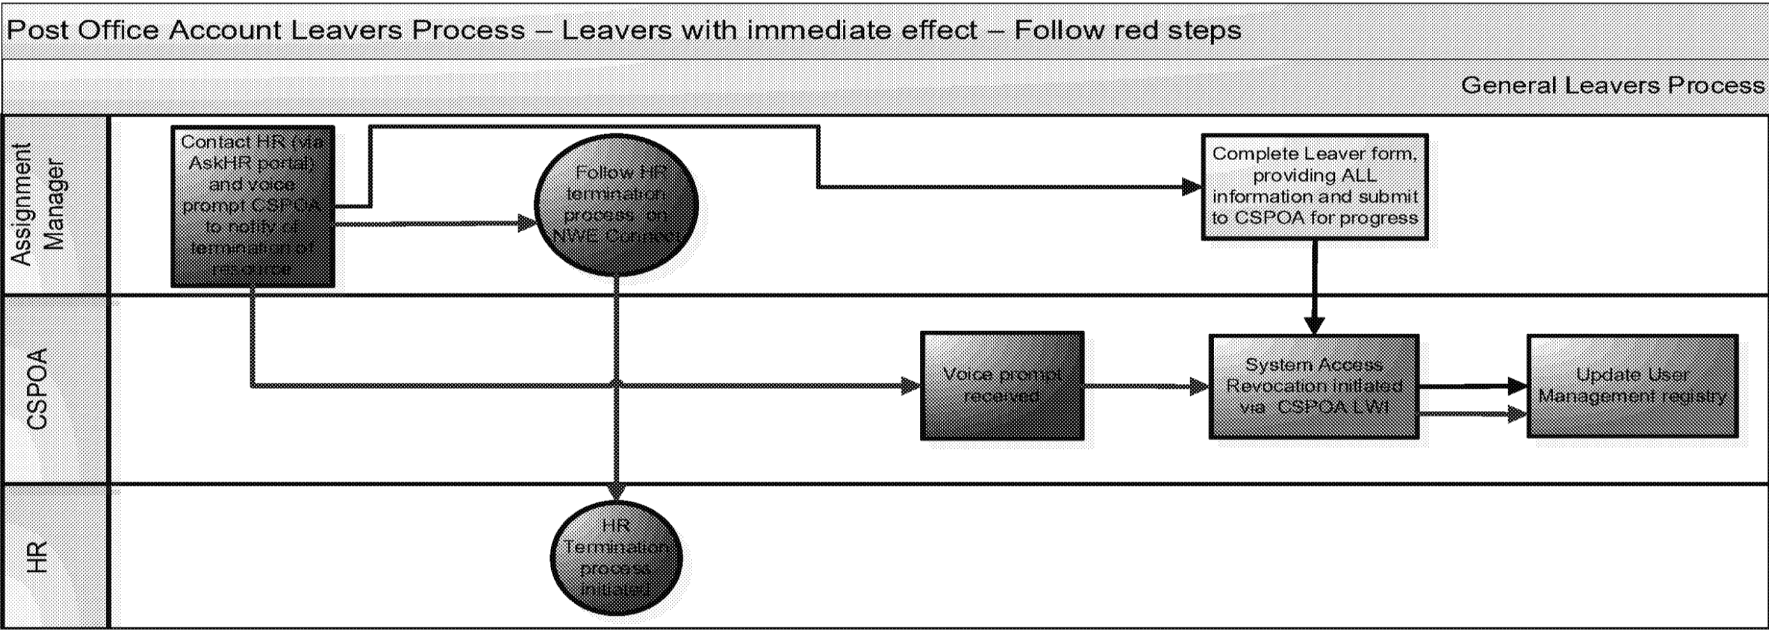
Post Office Account Leavers Process – Leavers with immediate effect – Follow red steps

General Leavers Process

Assignment Manager

Contact HR (via AskHR portal) and voice prompt CSPOA to notify of termination of resource

Follow HR termination process on NWE Connect

Complete Leaver form, providing ALL information and submit to CSPOA for progress

CSPOA

Voice prompt received

System Access Revocation initiated via CSPOA LWI

Update User Management registry

HR

HR Termination process initiated